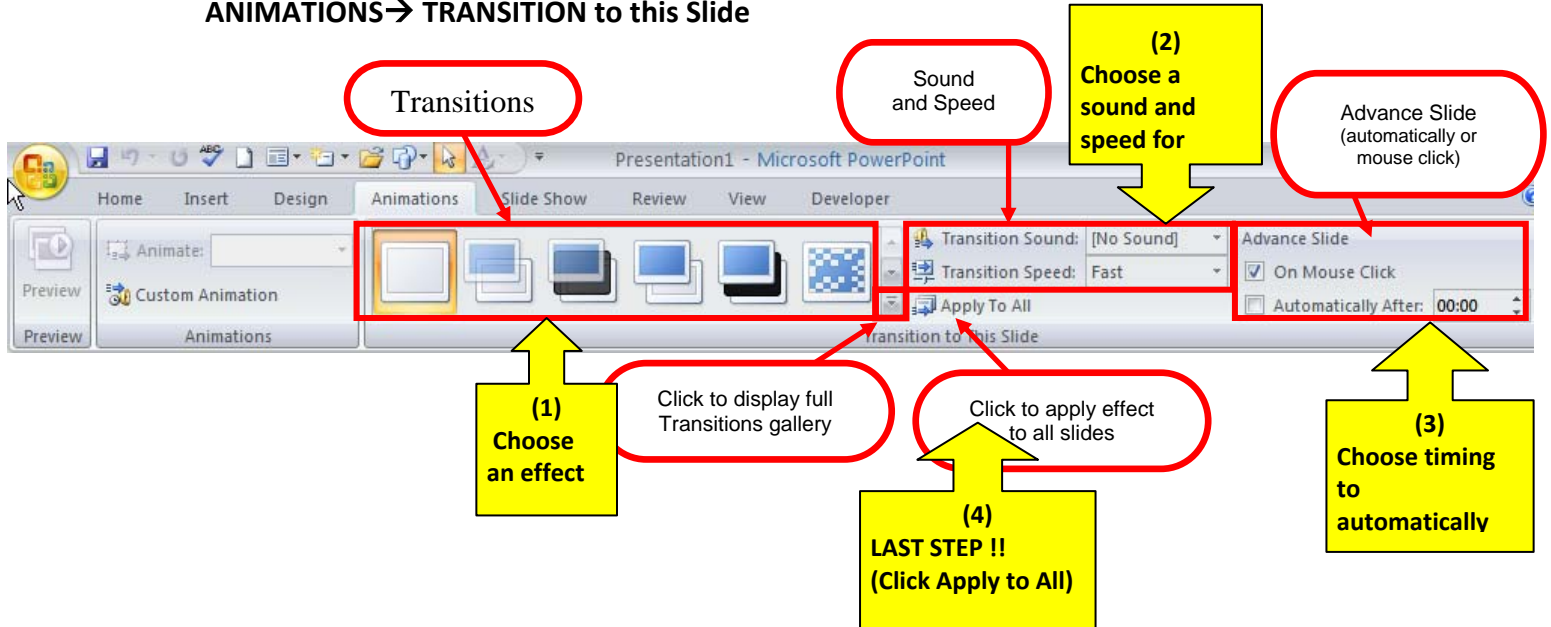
ANIMATIONS→ TRANSITION to this Slide

Transitions

Sound and Speed

(2)
Choose a sound and speed for

Advance Slide
(automatically or mouse click)

Presentation1 - Microsoft PowerPoint

Home Insert Design Animations Slide Show Review View Developer

Preview

Animate:

Custom Animation

Preview Animations

Transition Sound: [No Sound]

Transition Speed: Fast

Apply To All

Transition to This Slide

Advance Slide

On Mouse Click

Automatically After: 00:00

(1)
Choose an effect

Click to display full Transitions gallery

Click to apply effect to all slides

(3)
Choose timing to automatically

(4)
LAST STEP !!
(Click Apply to All)